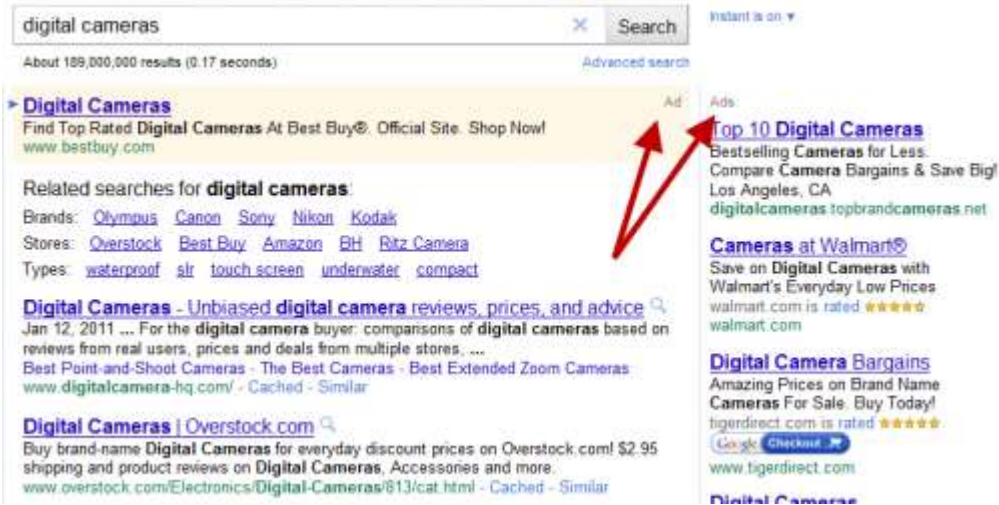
digital cameras

Search

Instant is on ▼

About 189,000,000 results (0.17 seconds)

Advanced search

Digital Cameras

Ad

Find Top Rated Digital Cameras At Best Buy®. Official Site. Shop Now!
www.bestbuy.com

Related searches for digital cameras:

Brands: Olympus Canon Sony Nikon Kodak

Stores: Overstock Best Buy Amazon BH Ritz Camera

Types: waterproof slr touch screen underwater compact

Digital Cameras - Unbiased digital camera reviews, prices, and advice
Jan 12, 2011 ... For the digital camera buyer: comparisons of digital cameras based on reviews from real users, prices and deals from multiple stores, ...
Best Point-and-Shoot Cameras - The Best Cameras - Best Extended Zoom Cameras
www.digitalcamera-hq.com/ - Cached - Similar

Digital Cameras | Overstock.com
Buy brand-name Digital Cameras for everyday discount prices on Overstock.com! $2.95 shipping and product reviews on Digital Cameras, Accessories and more.
www.overstock.com/Electronics/Digital-Cameras/813/cat.html - Cached - Similar

Ads

Top 10 Digital Cameras
Bestselling Cameras for Less.
Compare Camera Bargains & Save Big!
Los Angeles, CA
digitalcameras.topbrandcameras.net

Cameras at Walmart®
Save on Digital Cameras with Walmart's Everyday Low Prices
walmart.com is rated ★★★★★
walmart.com

Digital Camera Bargains
Amazing Prices on Brand Name Cameras For Sale. Buy Today!
tigerdirect.com is rated ★★★★★
Google Checkout
www.tigerdirect.com

Digital Cameras